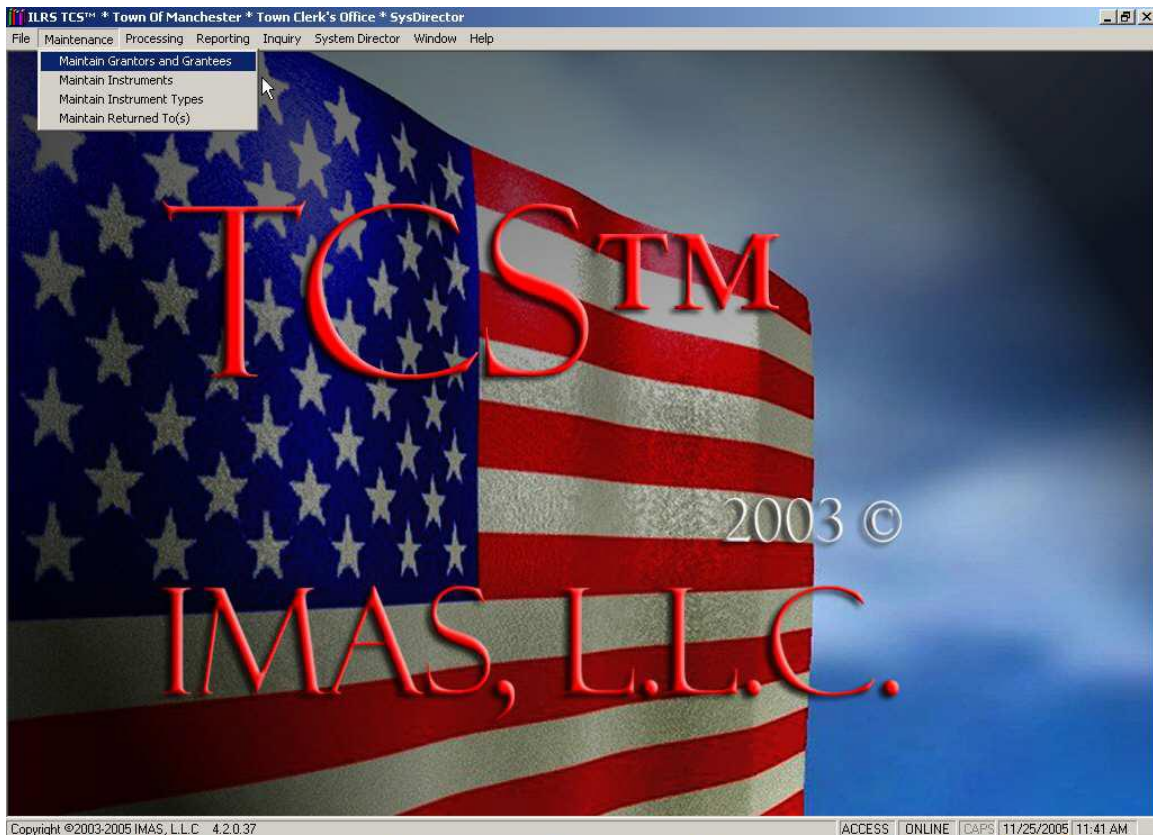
ILRS TCS™ * Town Of Manchester * Town Clerk's Office * SysDirector

File Maintenance Processing Reporting Inquiry System Director Window Help

Maintain Grantors and Grantees
Maintain Instruments
Maintain Instrument Types
Maintain Returned To(s)

TCS™

2003 ©

IMAS, L.L.C.

Copyright ©2003-2005 IMAS, L.L.C 4.2.0.37

ACCESS ONLINE CAPS 11/25/2005 11:41 AM